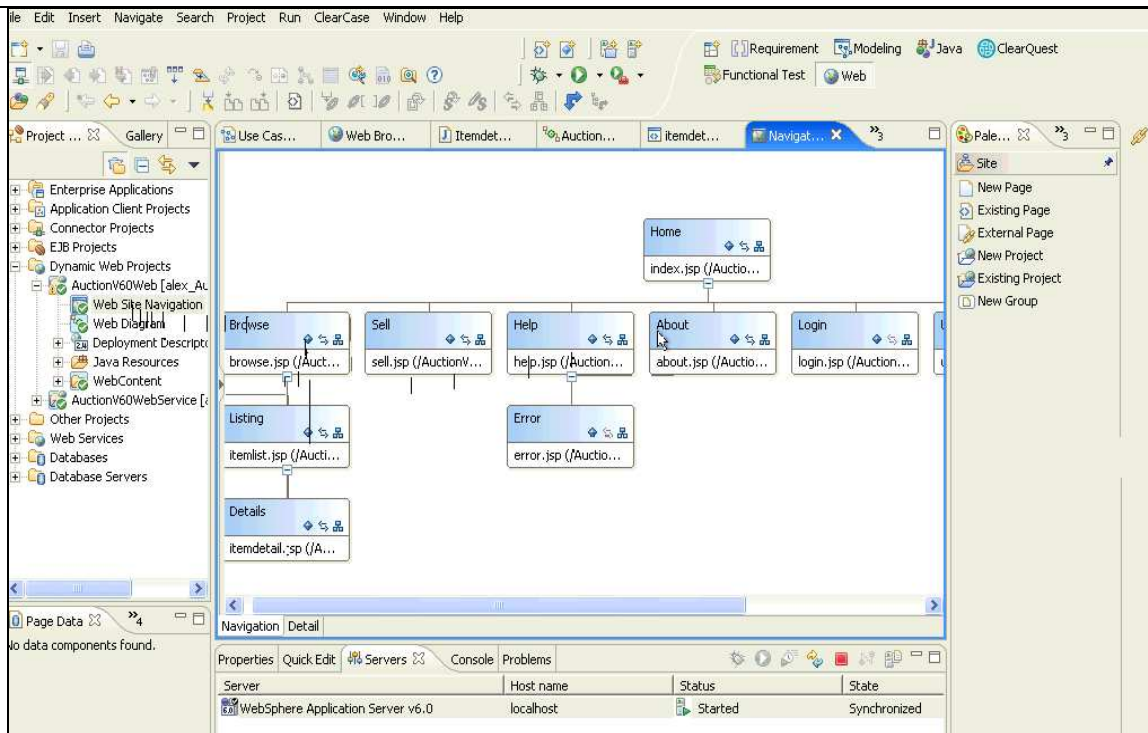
ile Edit Insert Navigate Search Project Run ClearCase Window Help

Requirement Modeling Java ClearQuest
Functional Test Web

Project ... Gallery
Use Cas... Web Bro... Itemdet... Auction... itemdet... Navigat... $^{»}_{3}$
Pale... $^{»}_{3}$

Enterprise Applications
Application Client Projects
Connector Projects
EJB Projects
Dynamic Web Projects
AuctionV60Web [alex_Au
Web Site Navigation
Web Diagram
Deployment Descripto
Java Resources
WebContent
AuctionV60WebService [
Other Projects
Web Services
Databases
Database Servers

Home
index.jsp (/Auctio...

Browse
browse.jsp (/Auct...
Sell
sell.jsp (/AuctionV...
Help
help.jsp (/Auction...
About
about.jsp (/Auctio...
Login
login.jsp (/Auction...

Listing
itemlist.jsp (/Aucti...
Error
error.jsp (/Auctio...
Details
itemdetail.jsp (/A...

Site
New Page
Existing Page
External Page
New Project
Existing Project
New Group

Navigation Detail

Page Data $^{»}_{4}$
No data components found.

Properties Quick Edit Servers Console Problems

| Server | Host name | Status | State |
|---|---|---|---|
| WebSphere Application Server v6.0 | localhost | Started | Synchronized |